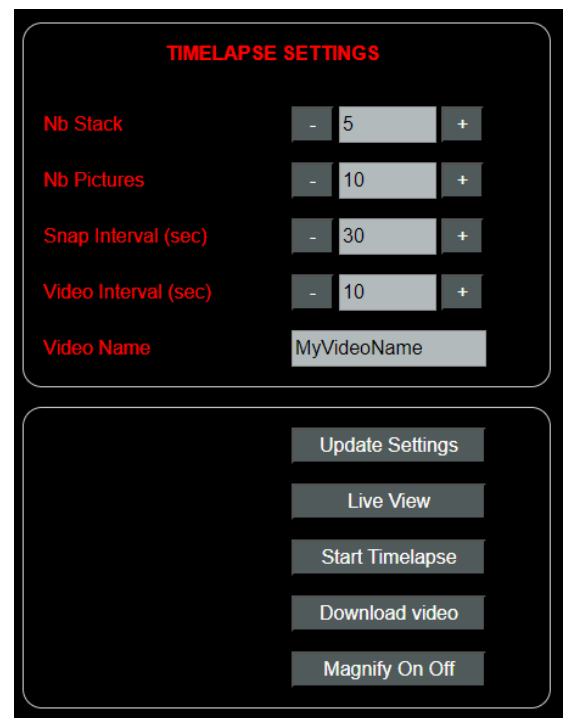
TIMELAPSE SETTINGS

Nb Stack - 5 +

Nb Pictures - 10 +

Snap Interval (sec) - 30 +

Video Interval (sec) - 10 +

Video Name MyVideoName

Update Settings

Live View

Start Timelapse

Download video

Magnify On Off